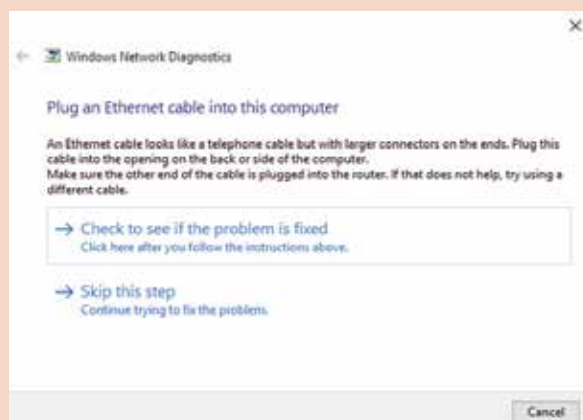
Windows Network Diagnostics

Plug an Ethernet cable into this computer

An Ethernet cable looks like a telephone cable but with larger connectors on the ends. Plug this cable into the opening on the back or side of the computer.
Make sure the other end of the cable is plugged into the router. If that does not help, try using a different cable.

→ Check to see if the problem is fixed
Click here after you follow the instructions above.

→ Skip this step
Continue trying to fix the problem.

Cancel